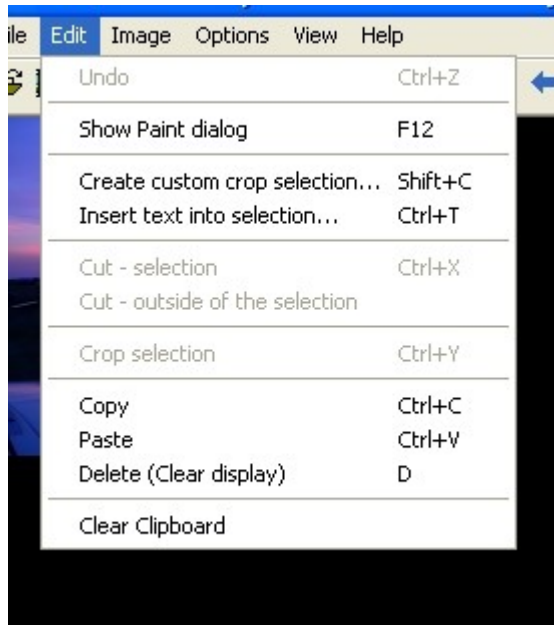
ile Edit Image Options View Help

Undo Ctrl+Z

Show Paint dialog F12

Create custom crop selection... Shift+C
Insert text into selection... Ctrl+T

Cut - selection Ctrl+X
Cut - outside of the selection

Crop selection Ctrl+Y

Copy Ctrl+C
Paste Ctrl+V
Delete (Clear display) D

Clear Clipboard